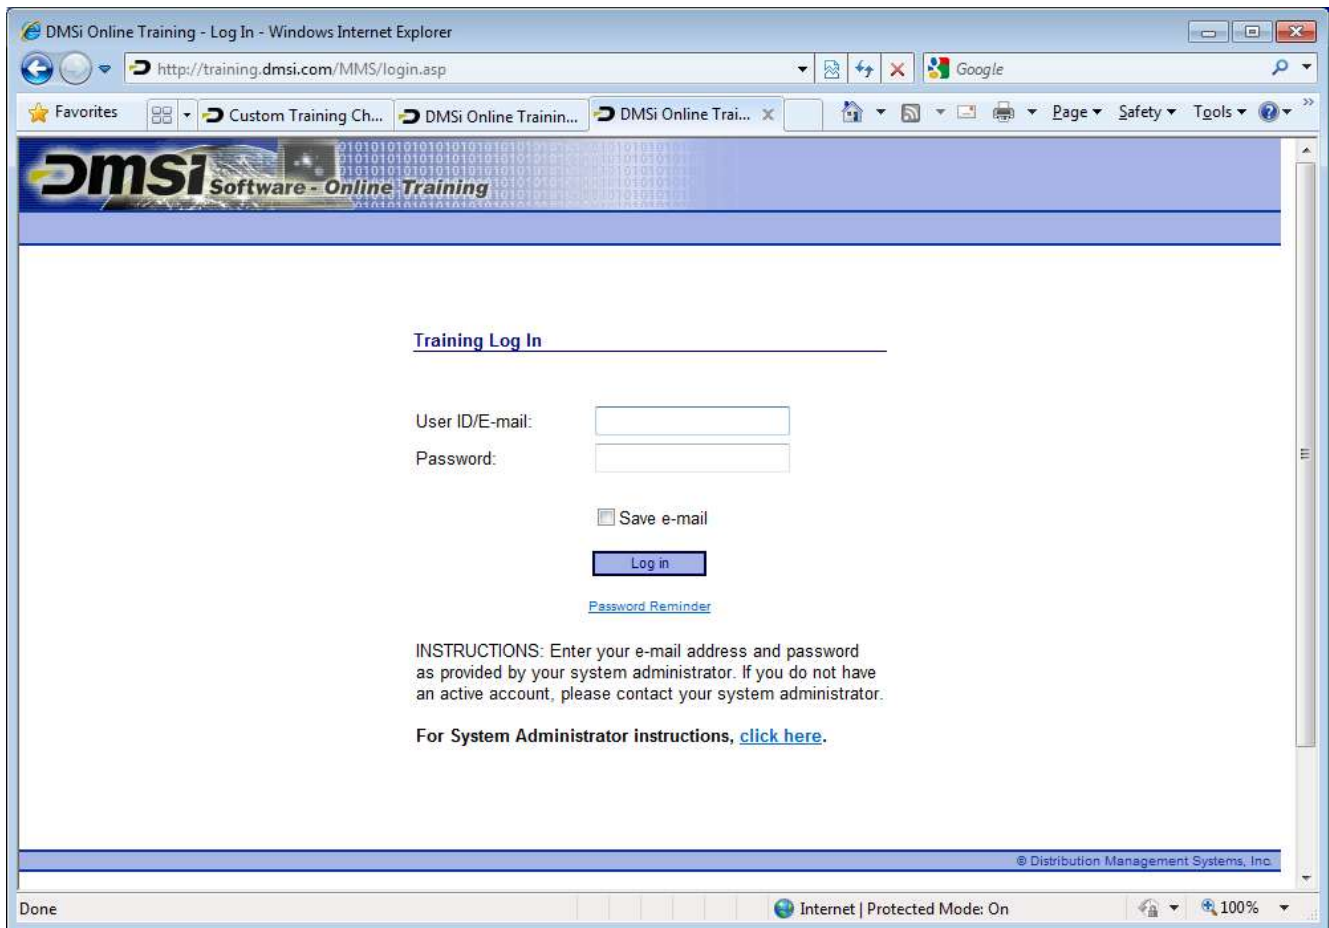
DMSi Online Training - Log In - Windows Internet Explorer

http://training.dmsi.com/MMS/login.asp

Google

Favorites

Custom Training Ch...

DMSi Online Trainin...

DMSi Online Trai...

Page

Safety

Tools

DMSi Software - Online Training

Training Log In

User ID/E-mail:

Password:

Save e-mail

Log in

Password Reminder

INSTRUCTIONS: Enter your e-mail address and password as provided by your system administrator. If you do not have an active account, please contact your system administrator.

For System Administrator instructions, click here.

© Distribution Management Systems, Inc.

Done

Internet | Protected Mode: On

100%